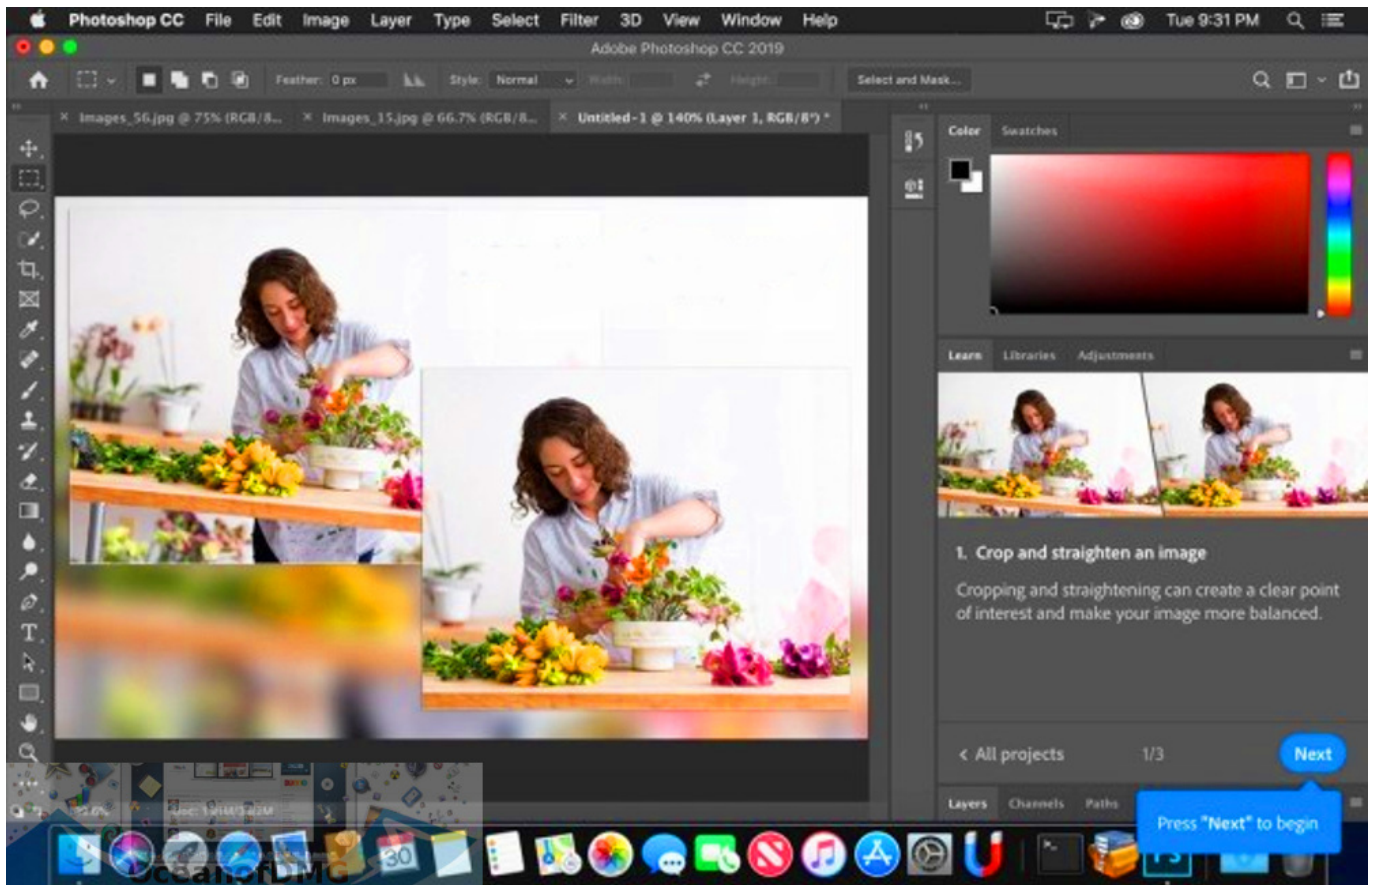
Photoshop CC File Edit Image Layer Type Select Filter 3D View Window Help

Tue 9:31 PM

Adobe Photoshop CC 2019

Feather: 0 px

Style: Normal

Width:

Height:

Select and Mask...

Images_56.jpg @ 75% (RGB/8...

Images_15.jpg @ 66.7% (RGB/8...

Untitled-1 @ 140% (Layer 1, RGB/8*) *

Color Swatches

Learn Libraries Adjustments

1. Crop and straighten an image

Cropping and straightening can create a clear point of interest and make your image more balanced.

‹ All projects 1/3 Next

Layers Channels Paths

Press "Next" to begin

30

OceanofDMG